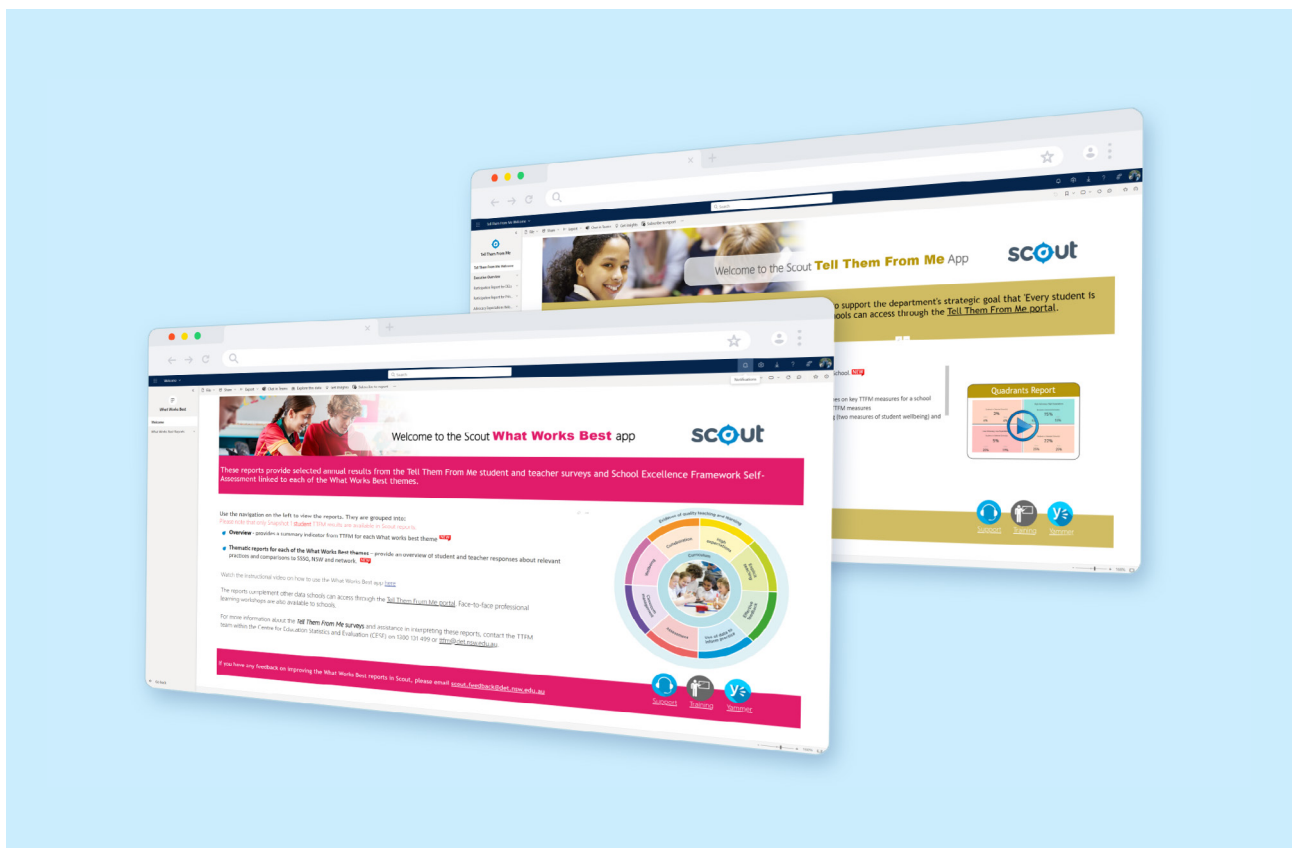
Tell Them From Me

Welcome to the Scout Tell Them From Me App

scout

o support the department's strategic goal that 'Every student is
ools can access through the Tell Them From Me portal.

Quadrants Report

Support Training Yammer

What Works Best

Welcome to the Scout What Works Best app

scout

These reports provide selected annual results from the Tell Them From Me student and teacher surveys and School Excellence Framework Self-Assessment linked to each of the What Works Best themes.

Use the navigation on the left to view the reports. They are grouped into:

Overview - provides a summary indicator from TTFM for each What works best theme NEW

Thematic reports for each of the What Works Best themes - provide an overview of student and teacher responses about relevant practices and comparisons to SSSG, NSW and network. NEW

Watch the instructional video on how to use the What Works Best app here

The reports complement other data schools can access through the Tell Them From Me portal. Face-to-face professional learning workshops are also available to schools.

For more information about the Tell Them From Me surveys and assistance in interpreting these reports, contact the TTFM team within the Centre for Education Statistics and Evaluation (CESE) on 1300 131 499 or ttfm@det.nsw.edu.au.

Evidence of quality teaching and learning

Curriculum

Collaboration

High expectations

Explicit teaching

Effective feedback

Use of data to inform practice

Assessment

Classroom management

Wellbeing

If you have any feedback on improving the What Works Best reports in Scout, please email scout.feedback@det.nsw.edu.au

Support Training Yammer